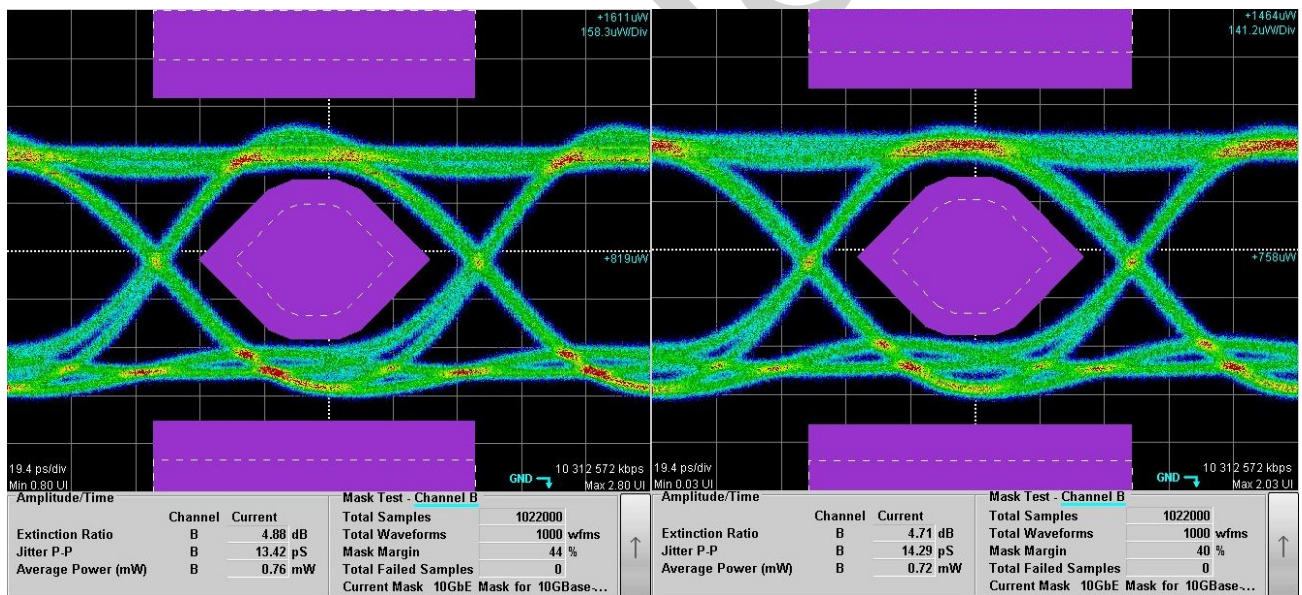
+1611uW
158.3uW/Div

+819uW

19.4 ps/div
Min 0.80 UI

GND

10 312 572 kbps
Max 2.80 UI

Amplitude/Time

| | Channel | Current | |
|---|---|---|---|
| Extinction Ratio | B | 4.88 | dB |
| Jitter P-P | B | 13.42 | pS |
| Average Power (mW) | B | 0.76 | mW |

Mask Test - Channel B

| | | |
|---|---|---|
| Total Samples | 1022000 | |
| Total Waveforms | 1000 | wfms |
| Mask Margin | 44 | % |
| Total Failed Samples | 0 | |

Current Mask 10GbE Mask for 10GBase-...

+1464uW
141.2uW/Div

+758uW

19.4 ps/div
Min 0.03 UI

GND

10 312 572 kbps
Max 2.03 UI

Amplitude/Time

| | Channel | Current | |
|---|---|---|---|
| Extinction Ratio | B | 4.71 | dB |
| Jitter P-P | B | 14.29 | pS |
| Average Power (mW) | B | 0.72 | mW |

Mask Test - Channel B

| | | |
|---|---|---|
| Total Samples | 1022000 | |
| Total Waveforms | 1000 | wfms |
| Mask Margin | 40 | % |
| Total Failed Samples | 0 | |

Current Mask 10GbE Mask for 10GBase-...